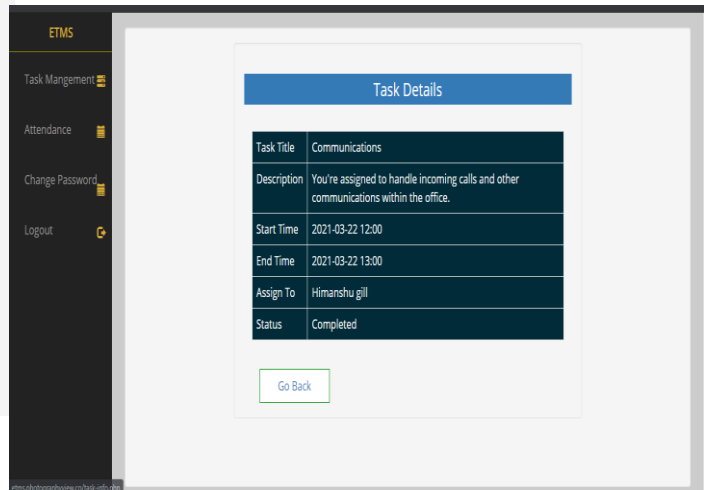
ETMS

Task Mangement

Attendance

Change Password

Logout

Task Details

| Task Title | Communications |
|---|---|
| Description | You're assigned to handle incoming calls and other communications within the office. |
| Start Time | 2021-03-22 12:00 |
| End Time | 2021-03-22 13:00 |
| Assign To | Himanshu gill |
| Status | Completed |

Go Back

etms.photographyview.co/task-info.php